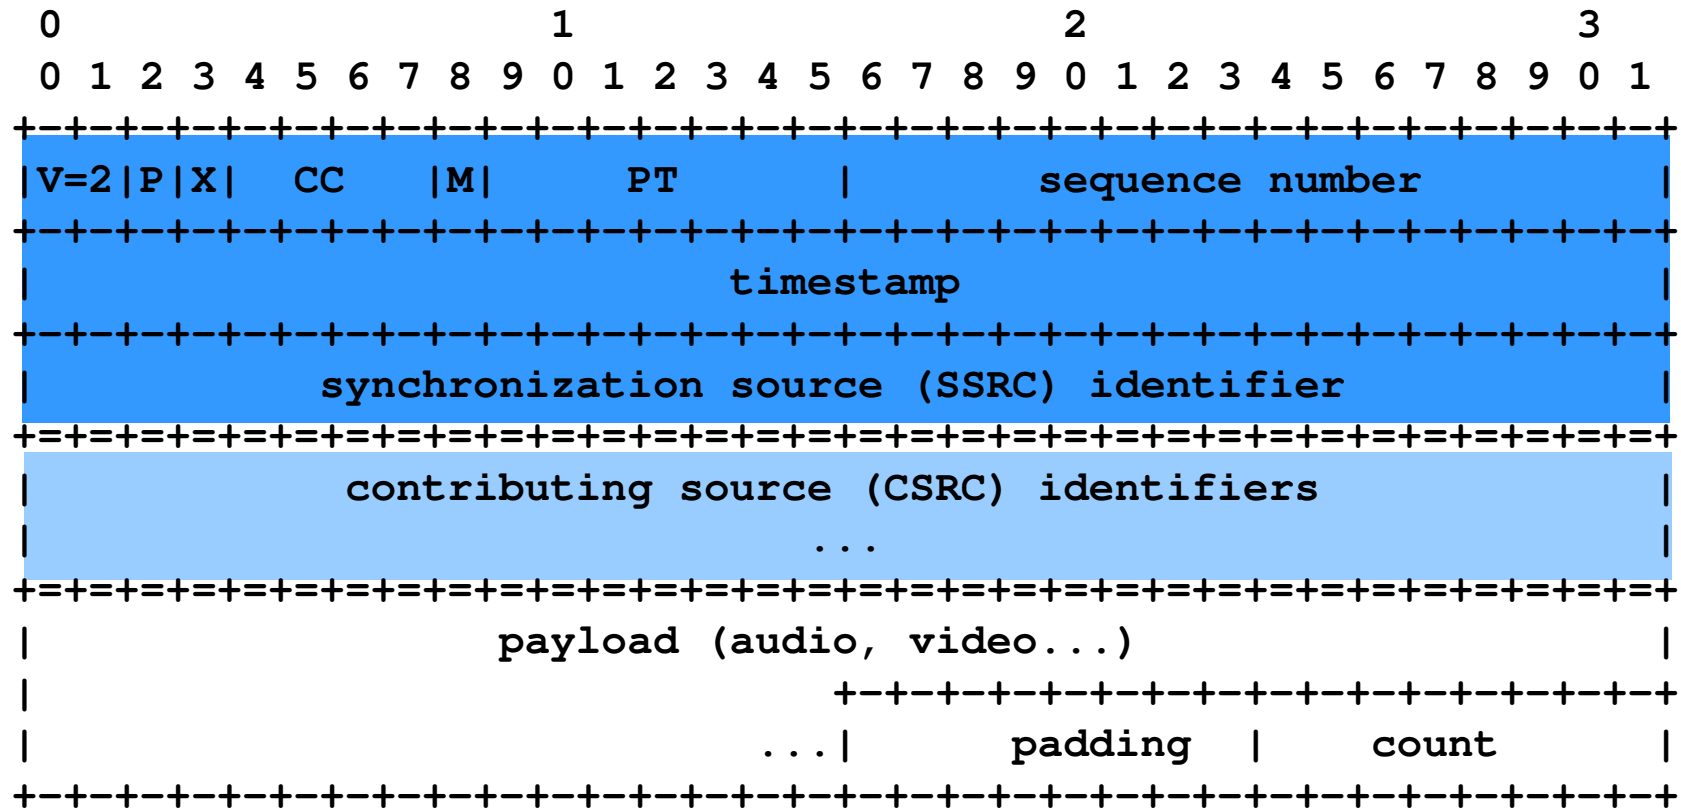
0 1 2 3
0 1 2 3 4 5 6 7 8 9 0 1 2 3 4 5 6 7 8 9 0 1 2 3 4 5 6 7 8 9 0 1
+-+-+-+-+-+-+-+-+-+-+-+-+-+-+-+-+-+-+-+-+-+-+-+-+-+-+-+-+-+-+-+-+
|V=2|P|X| CC |M| PT | sequence number |
+-+-+-+-+-+-+-+-+-+-+-+-+-+-+-+-+-+-+-+-+-+-+-+-+-+-+-+-+-+-+-+-+
| timestamp |
+-+-+-+-+-+-+-+-+-+-+-+-+-+-+-+-+-+-+-+-+-+-+-+-+-+-+-+-+-+-+-+-+
| synchronization source (SSRC) identifier |
+=+=+=+=+=+=+=+=+=+=+=+=+=+=+=+=+=+=+=+=+=+=+=+=+=+=+=+=+=+=+=+=+
| contributing source (CSRC) identifiers |
| ... |
+=+=+=+=+=+=+=+=+=+=+=+=+=+=+=+=+=+=+=+=+=+=+=+=+=+=+=+=+=+=+=+=+
| payload (audio, video...) |
| +-+-+-+-+-+-+-+-+-+-+-+-+-+-+-+-+
| ...| padding | count |
+-+-+-+-+-+-+-+-+-+-+-+-+-+-+-+-+-+-+-+-+-+-+-+-+-+-+-+-+-+-+-+-+